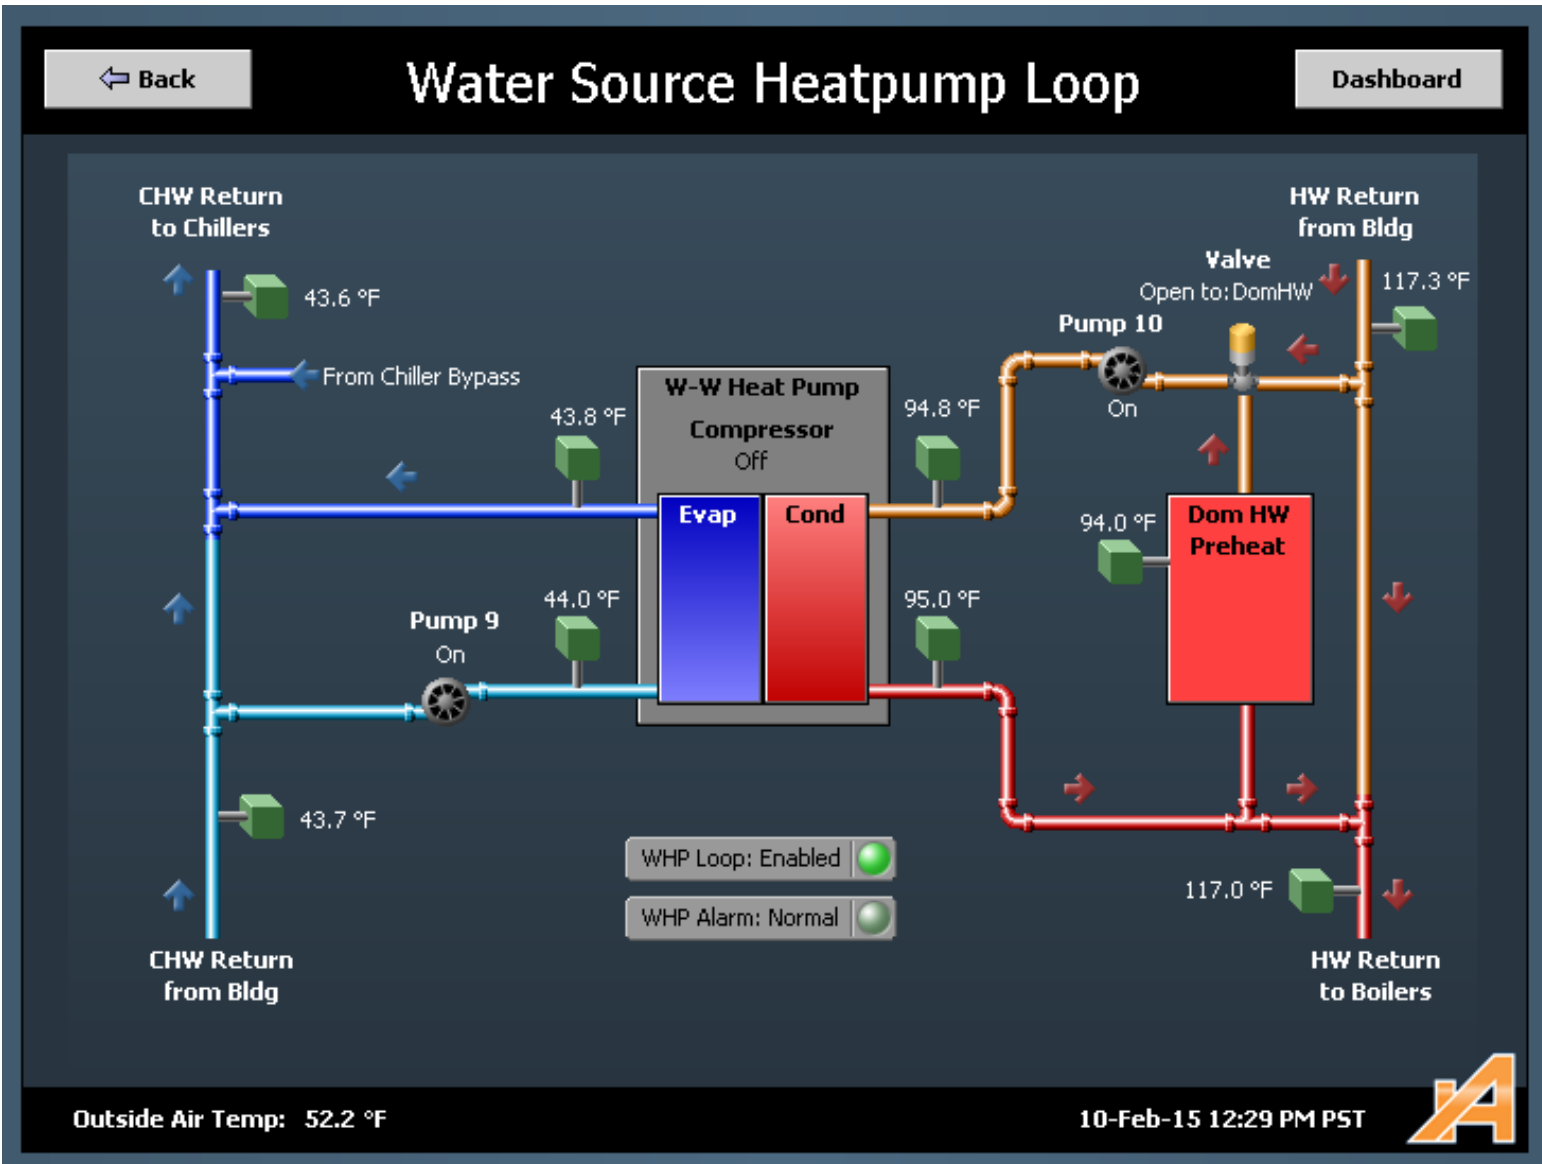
Back

Water Source Heatpump Loop

Dashboard

CHW Return to Chillers

HW Return from Bldg

Valve
Open to: DomHW

117.3 °F

43.6 °F

Pump 10

From Chiller Bypass

W-W Heat Pump

Compressor
Off

43.8 °F

94.8 °F

On

Evap

Cond

94.0 °F

Dom HW Preheat

Pump 9
On

44.0 °F

95.0 °F

43.7 °F

WHP Loop: Enabled

WHP Alarm: Normal

117.0 °F

CHW Return from Bldg

HW Return to Boilers

Outside Air Temp: 52.2 °F

10-Feb-15 12:29 PM PST